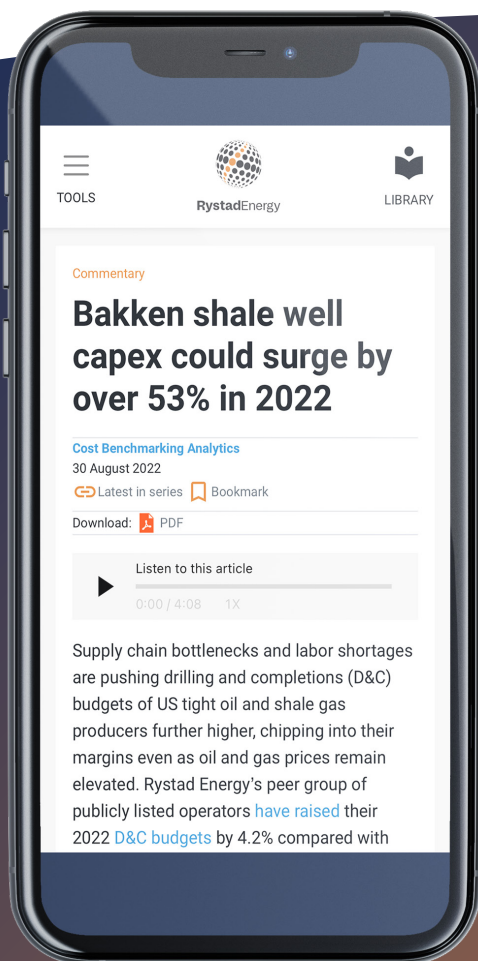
TOOLS

RystadEnergy

LIBRARY

Commentary

Bakken shale well capex could surge by over 53% in 2022

Cost Benchmarking Analytics
30 August 2022
Latest in series Bookmark
Download: PDF

Listen to this article
0:00 / 4:08 1X

Supply chain bottlenecks and labor shortages are pushing drilling and completions (D&C) budgets of US tight oil and shale gas producers further higher, chipping into their margins even as oil and gas prices remain elevated. Rystad Energy's peer group of publicly listed operators have raised their 2022 D&C budgets by 4.2% compared with